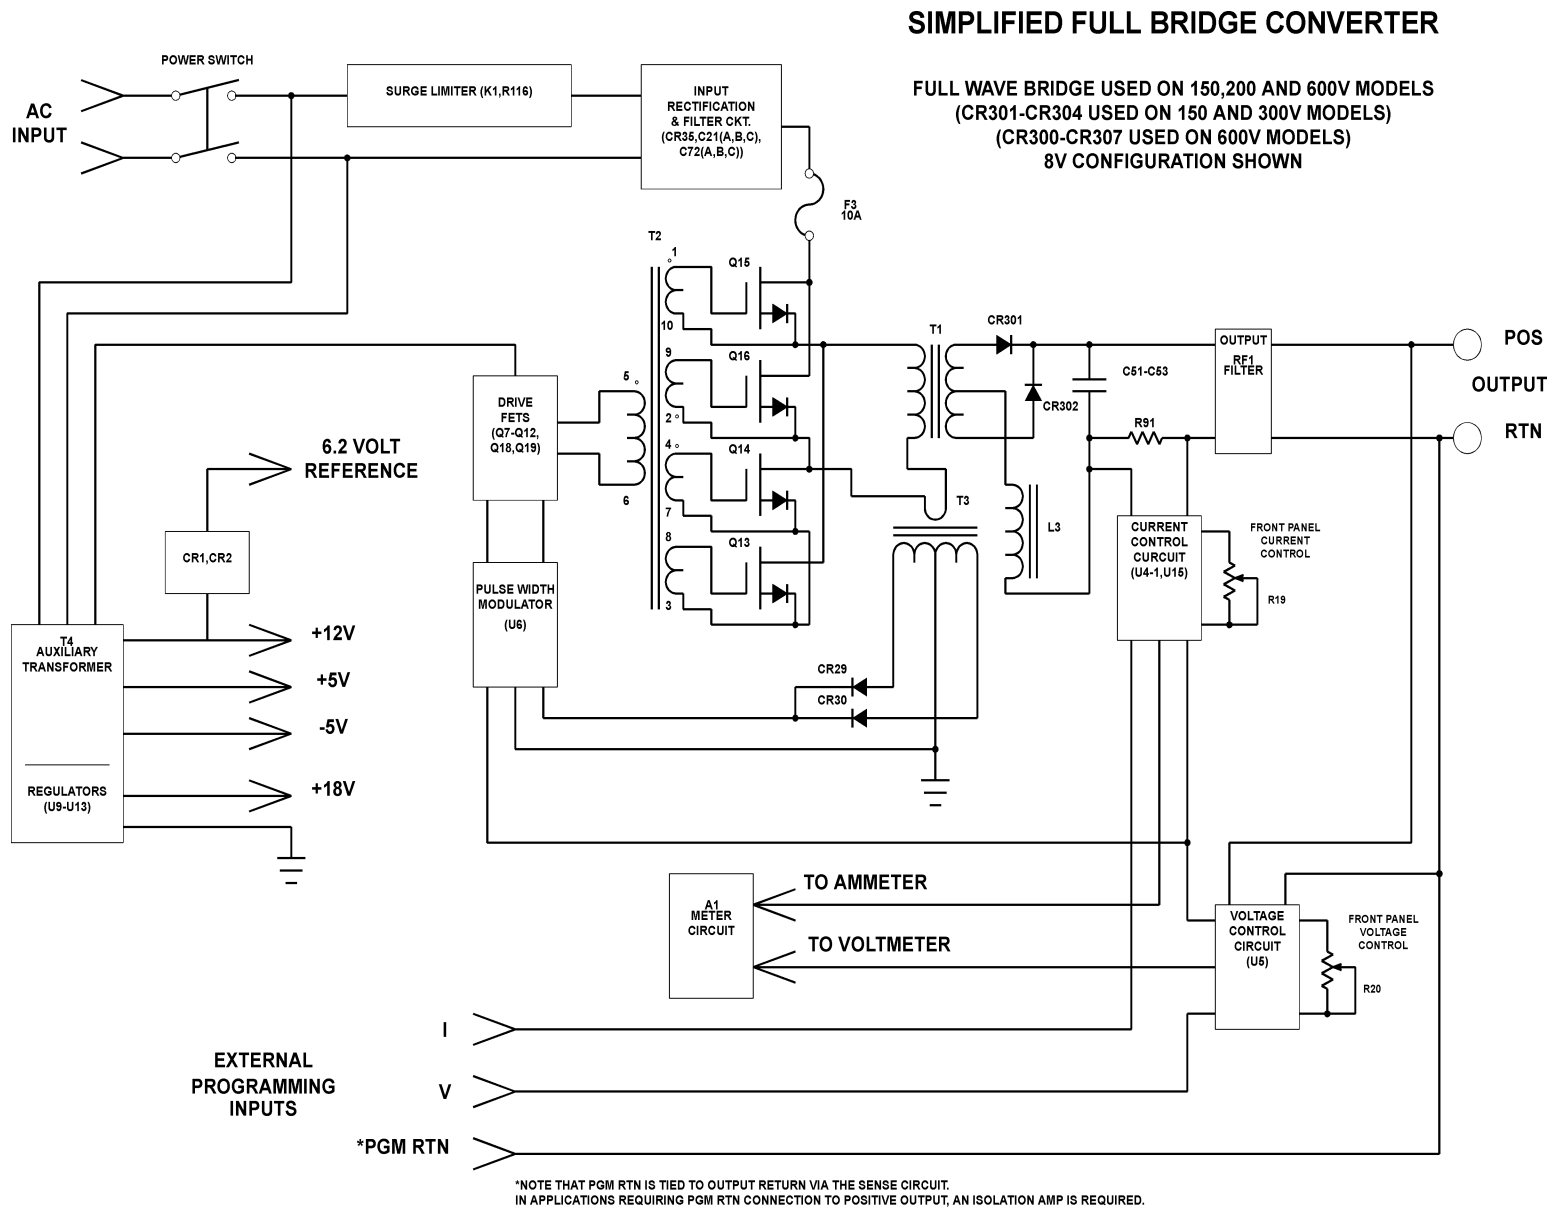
SIMPLIFIED FULL BRIDGE CONVERTER

FULL WAVE BRIDGE USED ON 150,200 AND 600V MODELS
(CR301-CR304 USED ON 150 AND 300V MODELS)
(CR300-CR307 USED ON 600V MODELS)
8V CONFIGURATION SHOWN

POWER SWITCH

AC INPUT

SURGE LIMITER (K1,R116)

INPUT RECTIFICATION & FILTER CKT. (CR35,C21(A,B,C), C72(A,B,C))

F3 10A

T2

1

10

9

2

4

7

8

3

5

6

Q15

Q16

Q14

Q13

DRIVE FETS (Q7-Q12, Q18,Q19)

PULSE WIDTH MODULATOR (U6)

T1

CR301

CR302

C51-C53

T3

L3

R91

OUTPUT RF1 FILTER

POS

OUTPUT

RTN

CURRENT CONTROL CURCUIT (U4-1,U15)

FRONT PANEL CURRENT CONTROL

R19

6.2 VOLT REFERENCE

CR1,CR2

T4 AUXILIARY TRANSFORMER

REGULATORS (U9-U13)

+12V

+5V

-5V

+18V

CR29

CR30

A1 METER CIRCUIT

TO AMMETER

TO VOLTMETER

VOLTAGE CONTROL CIRCUIT (U5)

FRONT PANEL VOLTAGE CONTROL

R20

EXTERNAL PROGRAMMING INPUTS

I

V

*PGM RTN

*NOTE THAT PGM RTN IS TIED TO OUTPUT RETURN VIA THE SENSE CIRCUIT.
IN APPLICATIONS REQUIRING PGM RTN CONNECTION TO POSITIVE OUTPUT, AN ISOLATION AMP IS REQUIRED.